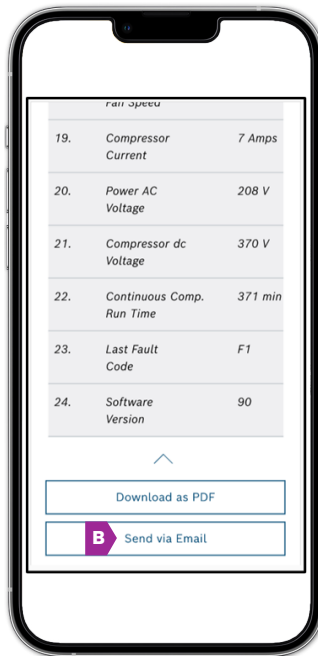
Fan Speed

| | | |
|---|---|---|
| 19. | Compressor Current | 7 Amps |
| 20. | Power AC Voltage | 208 V |
| 21. | Compressor dc Voltage | 370 V |
| 22. | Continuous Comp. Run Time | 371 min |
| 23. | Last Fault Code | F1 |
| 24. | Software Version | 90 |

Download as PDF

B Send via Email